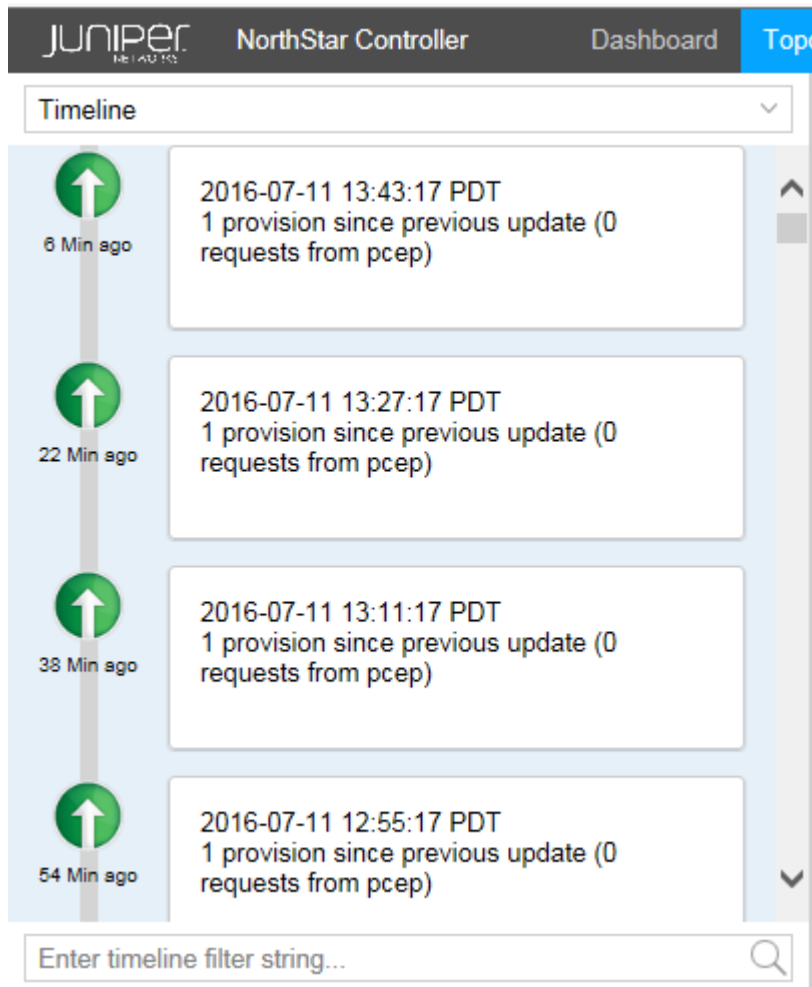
JUNIPer NETWORKS

NorthStar Controller

Dashboard

Topo

Timeline

6 Min ago

2016-07-11 13:43:17 PDT
1 provision since previous update (0 requests from pcep)

22 Min ago

2016-07-11 13:27:17 PDT
1 provision since previous update (0 requests from pcep)

38 Min ago

2016-07-11 13:11:17 PDT
1 provision since previous update (0 requests from pcep)

54 Min ago

2016-07-11 12:55:17 PDT
1 provision since previous update (0 requests from pcep)

Enter timeline filter string...